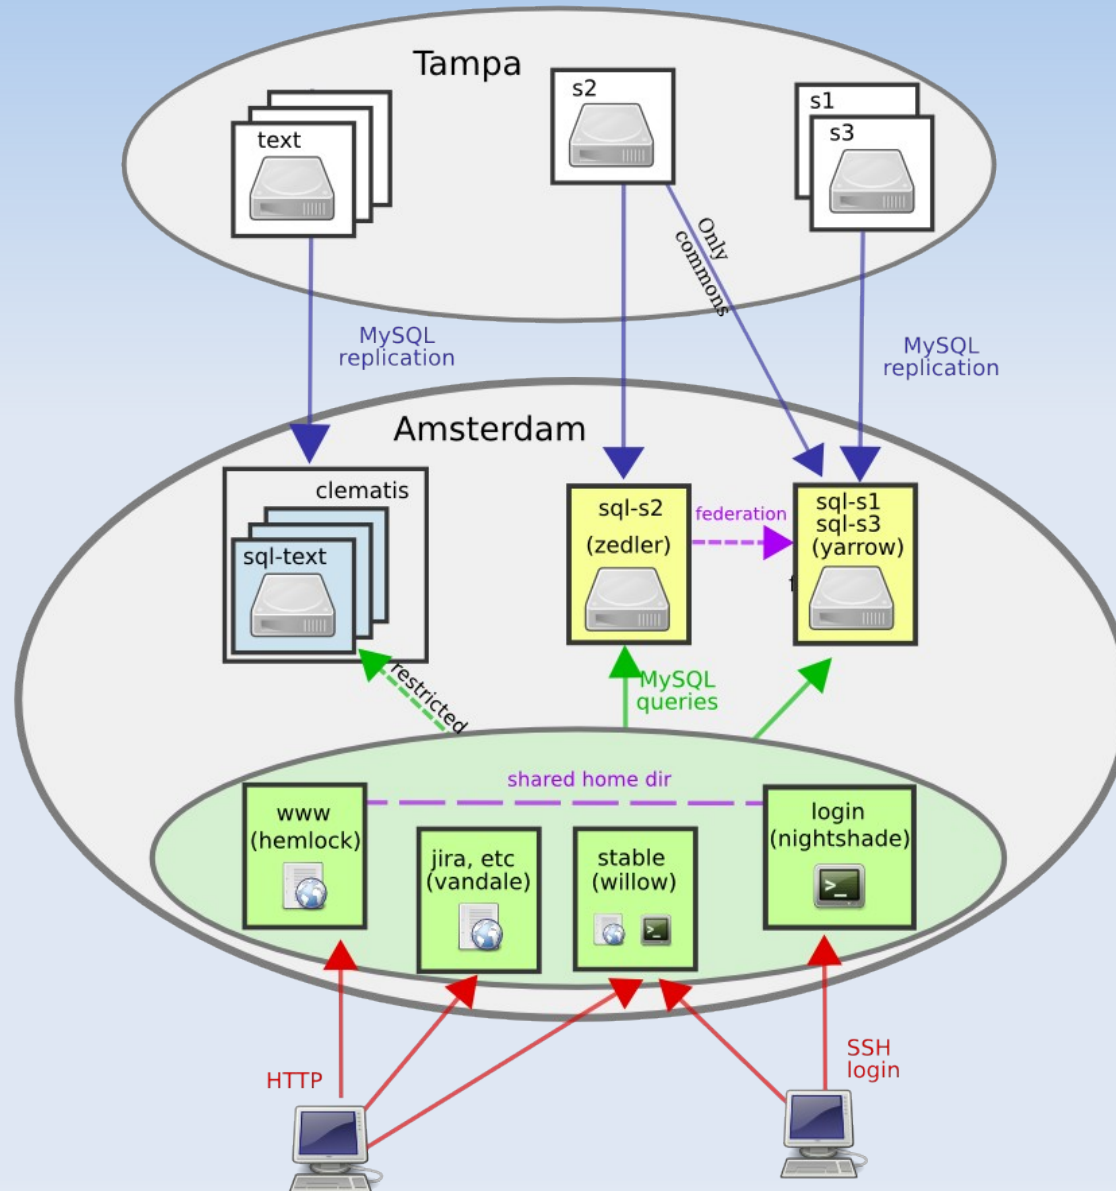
Tampa

text

s2

s1

s3

Only commons

MySQL replication

MySQL replication

Amsterdam

clematis

sql-text

sql-s2

(zedler)

federation

sql-s1
sql-s3
(yarrow)

restricted

MySQL queries

shared home dir

www
(hemlock)

jira, etc
(vandale)

stable
(willow)

login
(nightshade)

HTTP

SSH login